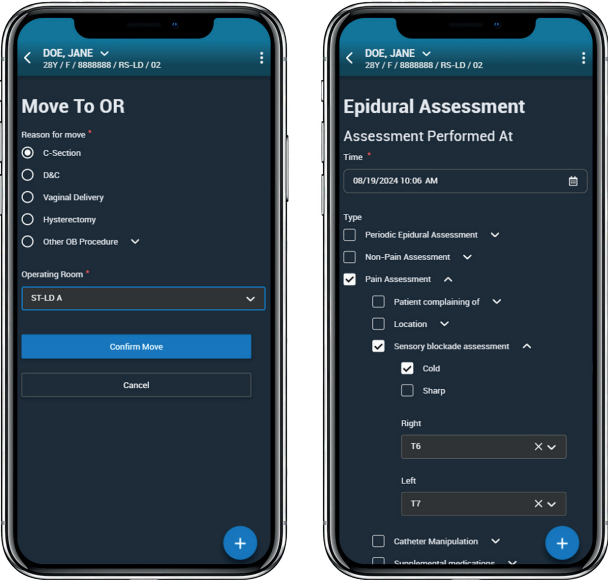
DOE, JANE
28Y / F / 8888888 / RS-LD / 02

Move To OR

Reason for move *

C-Section

D&C

Vaginal Delivery

Hysterectomy

Other OB Procedure

Operating Room *

ST-LD A

Confirm Move

Cancel

DOE, JANE
28Y / F / 8888888 / RS-LD / 02

Epidural Assessment

Assessment Performed At

Time *

08/19/2024 10:06 AM

Type

Periodic Epidural Assessment

Non-Pain Assessment

Pain Assessment

Patient complaining of

Location

Sensory blockade assessment

Cold

Sharp

Right

T6

Left

T7

Catheter Manipulation

Supplemental medications